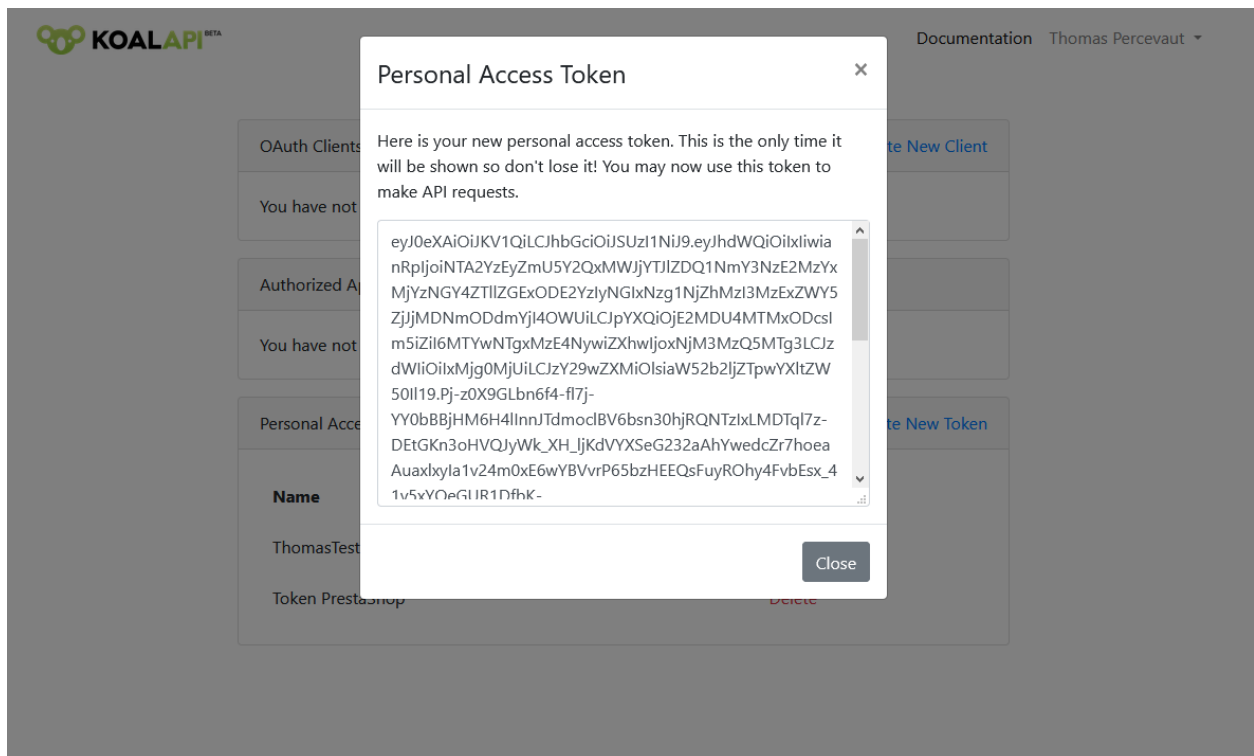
KOALAPI BETA

Documentation Thomas Percevaut

OAuth Clients

te New Client

You have not

Authorized A

You have not

Personal Acce

te New Token

Name

ThomasTest

Token Prestashop

Delete

Personal Access Token

×

Here is your new personal access token. This is the only time it will be shown so don't lose it! You may now use this token to make API requests.

eyJ0eXAiOiJKV1QiLCJhbGciOiJSUzI1NiJ9.eyJhdWQiOiIxIiwianRpIjoiNTA2YzEyZmU5Y2QxMWJjYTJlZDQ1NmY3NzE2MzYxMjYzNGY4ZTllZGExODE2YzIyNGIxNzg1NjZhMzI3MzExZWY5ZjJjMDNmODdmYjI4OWUiLCJpYXQiOjE2MDU4MTMxODcsIm5iZiI6MTYwNTgxMzE4NywiZXhwIjoxNjM3MzQ5MTg3LCJzdWIiOiIxMjg0MjUiLCJzY29wZXMiOlsiaW52b2ljZTpwYXltZW50Il19.Pj-z0X9GLbn6f4-fl7j-YY0bBBjHM6H4lInnJTdmoclBV6bsn30hjRQNTzIxLMDTql7z-DEtGKn3oHVQJyWk_XH_ljKdVYXSeG232aAhYwedcZr7hoeaAuaxlxyIa1v24m0xE6wYBVvrP65bzHEEQsFuyROhy4FvbEsx_41v5xYQeGUR1DfbK-

Close